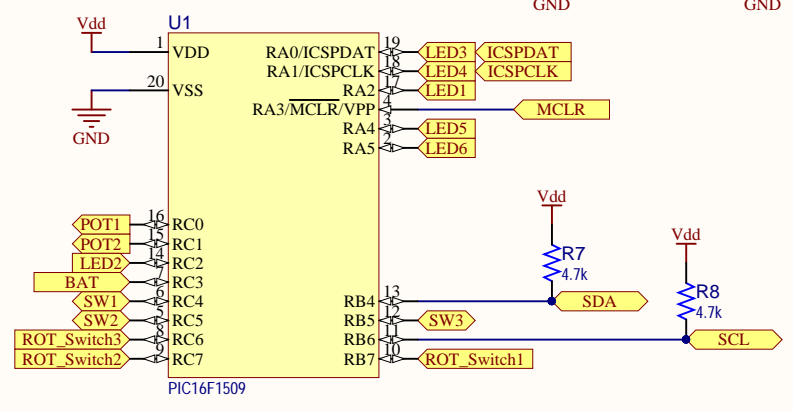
GND GND

Vdd

U1

1 VDD

20 VSS

GND

RA0/ICSPDAT 19 LED3 ICSPDAT
RA1/ICSPCLK 18 LED4 ICSPCLK
RA2 17 LED1
RA3/$\overline{MCLR}$/VPP 4 MCLR
RA4 3 LED5
RA5 2 LED6

Vdd
R7
4.7k

Vdd
R8
4.7k

POT1 16 RC0
POT2 15 RC1
LED2 14 RC2
BAT 7 RC3
SW1 6 RC4
SW2 5 RC5
ROT_Switch3 8 RC6
ROT_Switch2 9 RC7

RB4 13 SDA
RB5 12 SW3
RB6 11 SCL
RB7 10 ROT_Switch1

PIC16F1509